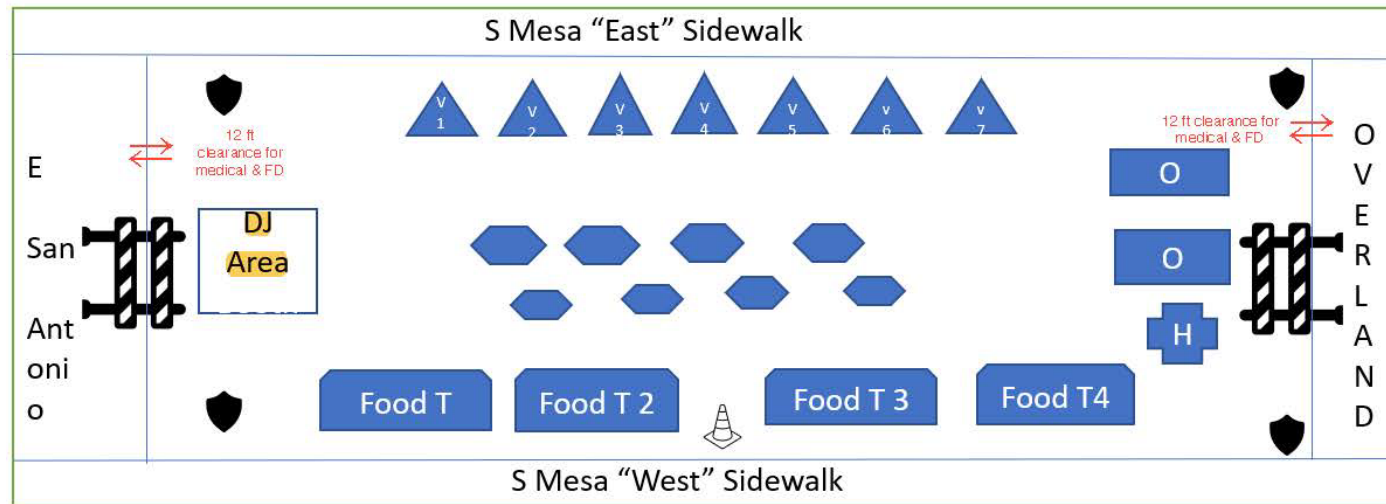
S Mesa “East” Sidewalk

E

San

Antonio

12 ft clearance for medical & FD

DJ Area

V 1

V 2

V 3

V 4

V 5

V 6

V 7

12 ft clearance for medical & FD

O

O

H

OVERLAND

Food T

Food T 2

Food T 3

Food T4

S Mesa “West” Sidewalk